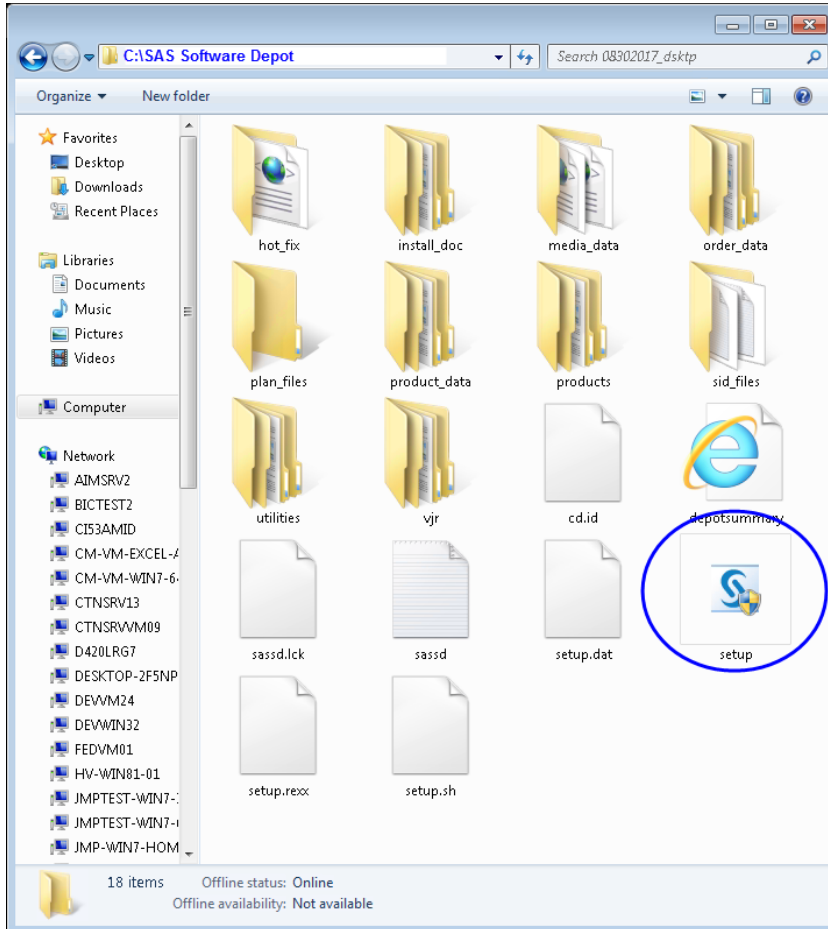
C:\SAS Software Depot

Search 08302017_dsktp

Organize ▾ New folder

Favorites
Desktop
Downloads
Recent Places

Libraries
Documents
Music
Pictures
Videos

Computer

Network
AIMSRV2
BICTEST2
CI53AMID
CM-VM-EXCEL-A
CM-VM-WIN7-6
CTNSRV13
CTNSRVVM09
D420LRG7
DESKTOP-2F5NP
DEVVM24
DEVWIN32
FEDVM01
HV-WIN81-01
JMPTEST-WIN7-
JMPTEST-WIN7-
JMP-WIN7-HOM

hot_fix
install_doc
media_data
order_data
plan_files
product_data
products
sid_files
utilities
vjr
cd.id
depotsummary
sassd.lck
sassd
setup.dat
setup
setup.rexx
setup.sh

18 items Offline status: Online
Offline availability: Not available